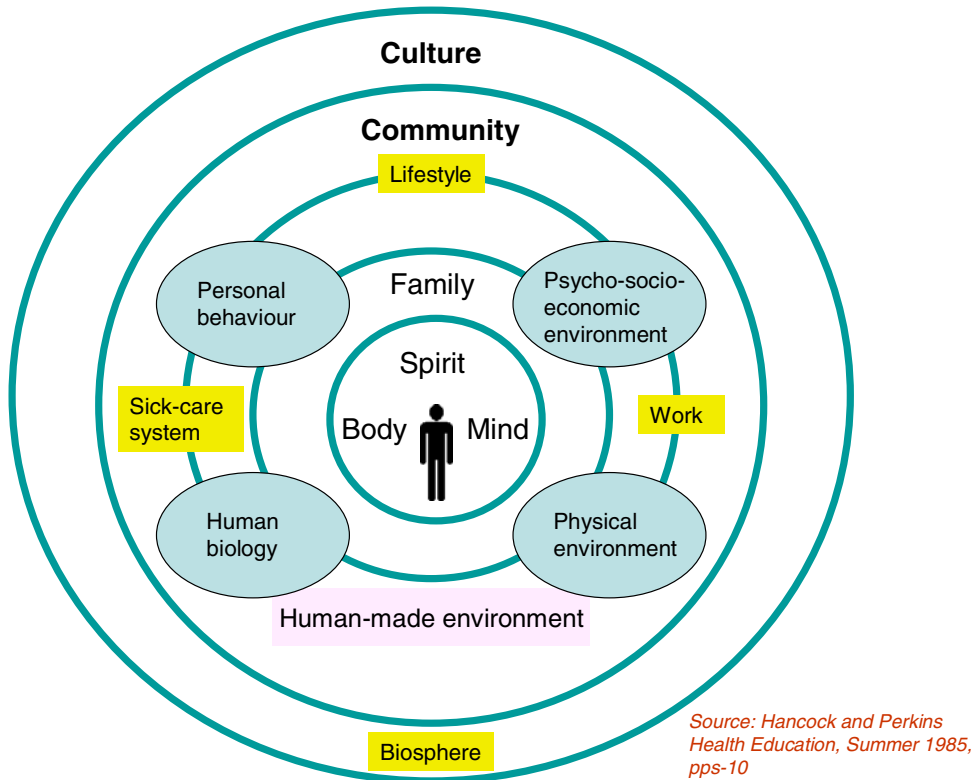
Culture

Community

Lifestyle

Personal behaviour

Family

Psycho-socio-economic environment

Spirit

Sick-care system

Body

Mind

Work

Human biology

Physical environment

Human-made environment

Biosphere

Source: Hancock and Perkins Health Education, Summer 1985, pps-10